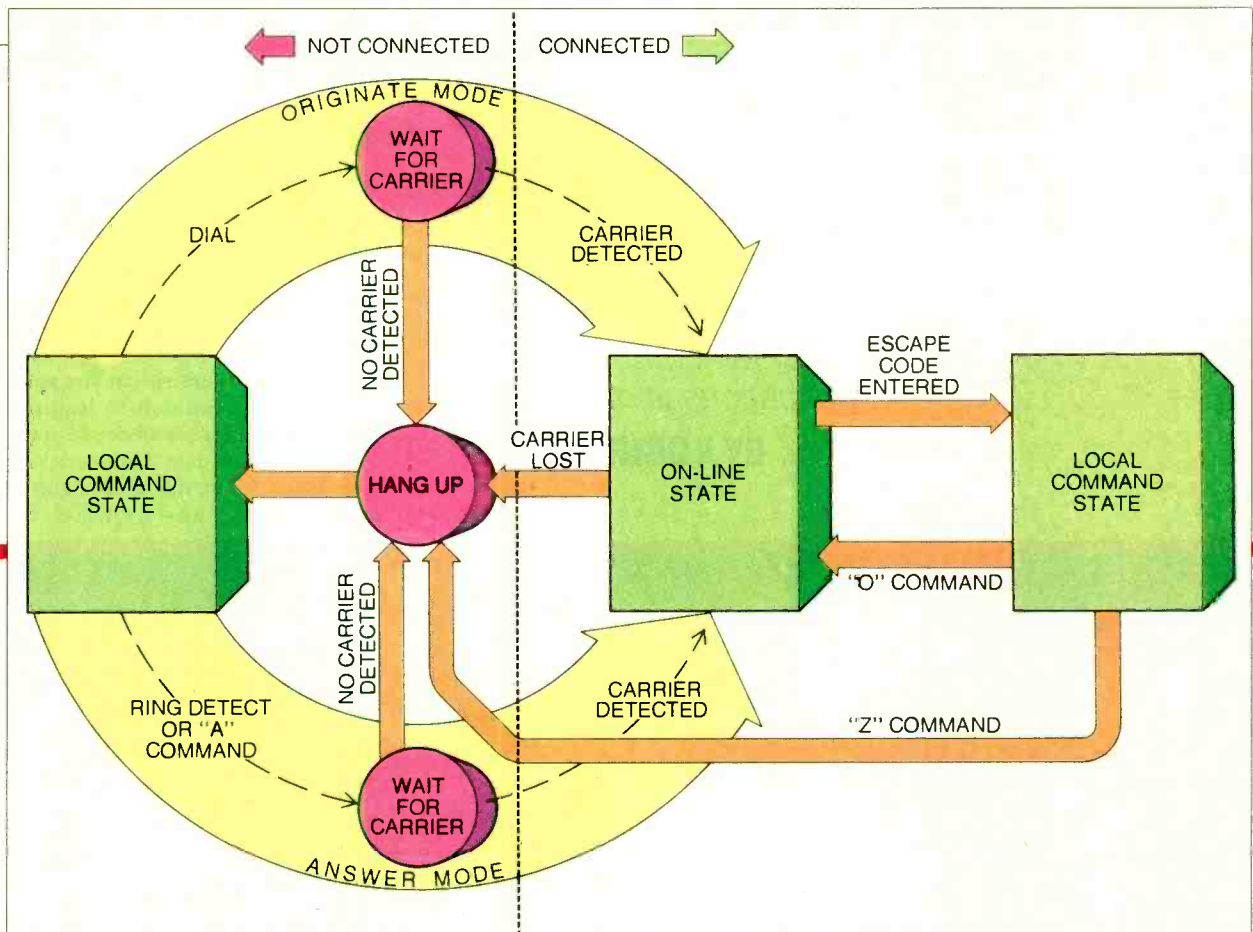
NOT CONNECTED

CONNECTED

ORIGINATE MODE

WAIT FOR CARRIER

DIAL

CARRIER DETECTED

NO CARRIER DETECTED

LOCAL COMMAND STATE

HANG UP

CARRIER LOST

ON-LINE STATE

ESCAPE CODE ENTERED

LOCAL COMMAND STATE

"O" COMMAND

NO CARRIER DETECTED

RING DETECT OR "A" COMMAND

CARRIER DETECTED

"Z" COMMAND

WAIT FOR CARRIER

ANSWER MODE